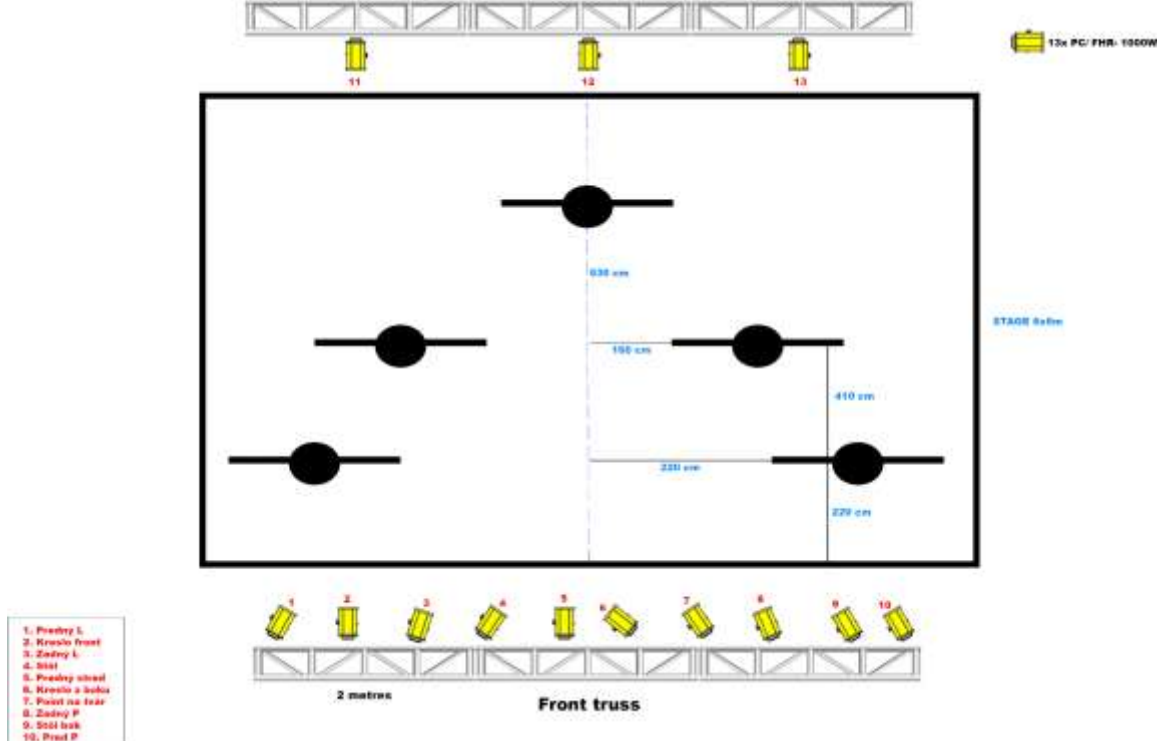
11
12
13

13x PC/ FHR- 1000W

630 cm

STAGE 8x6m

150 cm

410 cm

220 cm

220 cm

1
2
3
4
5
6
7
8
9
10

1. Predny L
2. Kreslo front
3. Zadny L
4. Stol
5. Predny stred
6. Kreslo z boku
7. Point na tvar
8. Zadny P
9. Stol bok
10. Pred P

2 metres

Front truss